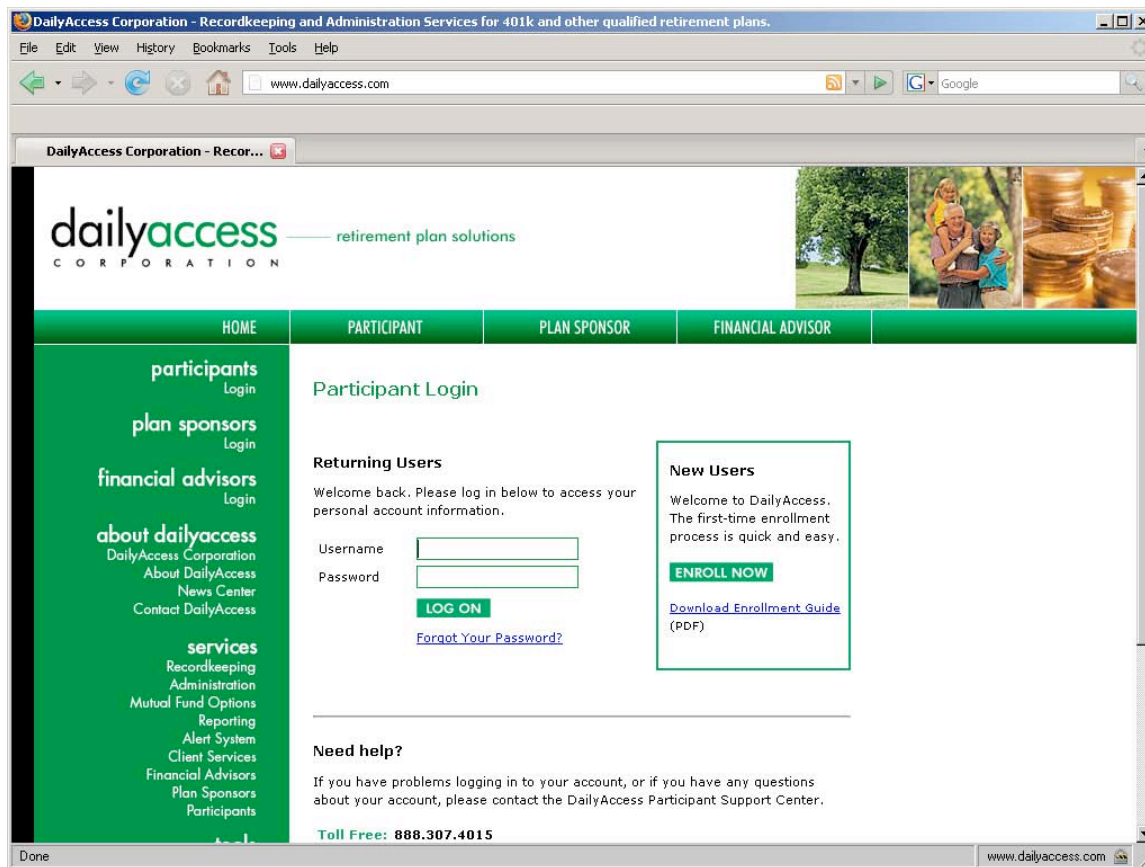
DailyAccess Corporation - Recordkeeping and Administration Services for 401k and other qualified retirement plans.

File Edit View History Bookmarks Tools Help

www.dailyaccess.com

Google

DailyAccess Corporation - Recor...

dailyaccess
CORPORATION

retirement plan solutions

HOME PARTICIPANT PLAN SPONSOR FINANCIAL ADVISOR

participants
Login

plan sponsors
Login

financial advisors
Login

about dailyaccess
DailyAccess Corporation
About DailyAccess
News Center
Contact DailyAccess

services
Recordkeeping
Administration
Mutual Fund Options
Reporting
Alert System
Client Services
Financial Advisors
Plan Sponsors
Participants

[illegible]

Participant Login

Returning Users

Welcome back. Please log in below to access your personal account information.

Username

Password

LOG ON

Forgot Your Password?

New Users

Welcome to DailyAccess. The first-time enrollment process is quick and easy.

ENROLL NOW

Download Enrollment Guide (PDF)

Need help?

If you have problems logging in to your account, or if you have any questions about your account, please contact the DailyAccess Participant Support Center.

Toll Free: 888.307.4015

Done

www.dailyaccess.com